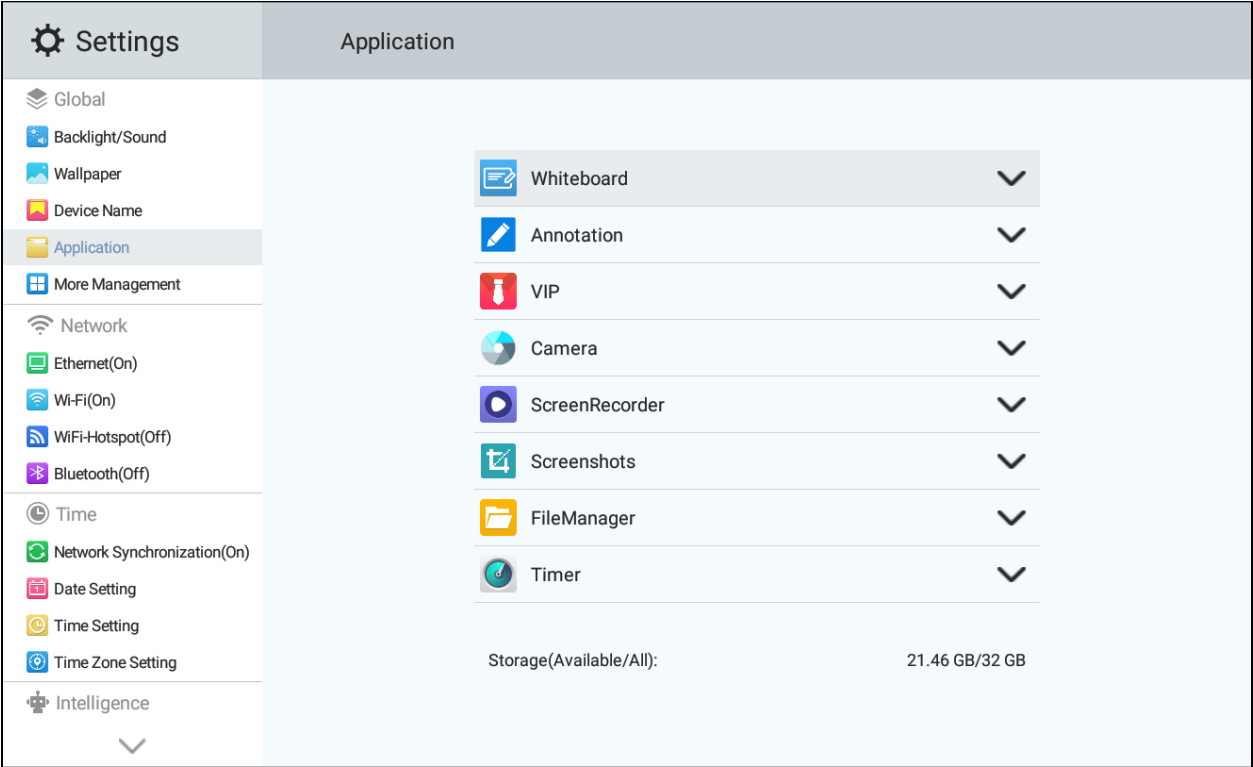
Settings

Application

Global
Backlight/Sound
Wallpaper
Device Name
Application
More Management

Network
Ethernet(On)
Wi-Fi(On)
WiFi-Hotspot(Off)
Bluetooth(Off)

Time
Network Synchronization(On)
Date Setting
Time Setting
Time Zone Setting

Intelligence

Whiteboard
Annotation
VIP
Camera
ScreenRecorder
Screenshots
FileManager
Timer

Storage(Available/All): 21.46 GB/32 GB